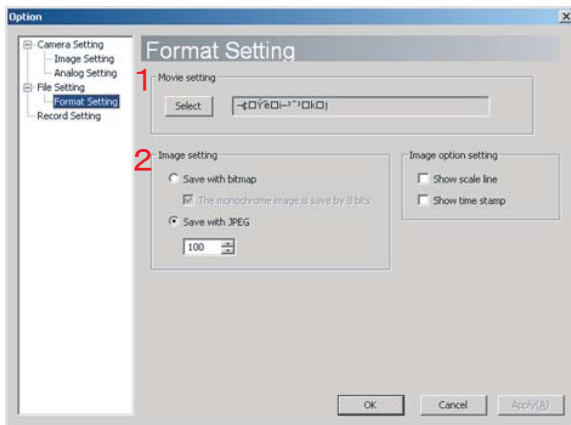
Option

Camera Setting
Image Setting
Analog Setting
File Setting
Format Setting
Record Setting

Format Setting

1

Movie setting

Select

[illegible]

2

Image setting

Save with bitmap

The monochrome image is save by 8 bits

Save with JPEG

100

Image option setting

Show scale line

Show time stamp

OK

Cancel

Apply(A)